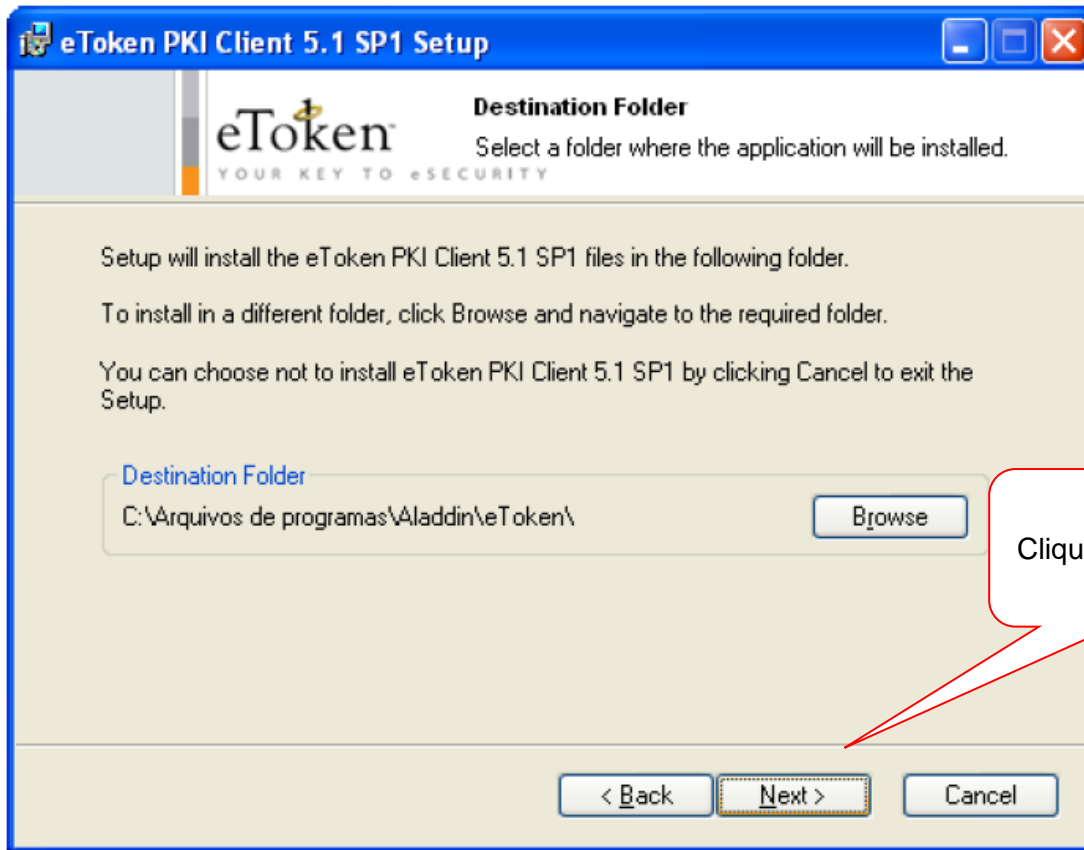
eToken PKI Client 5.1 SP1 Setup

eToken
YOUR KEY TO eSECURITY

Destination Folder

Select a folder where the application will be installed.

Setup will install the eToken PKI Client 5.1 SP1 files in the following folder.

To install in a different folder, click Browse and navigate to the required folder.

You can choose not to install eToken PKI Client 5.1 SP1 by clicking Cancel to exit the Setup.

Destination Folder

C:\Arquivos de programas\Aladdin\eToken\

Browse

Cliqu

< Back

Next >

Cancel